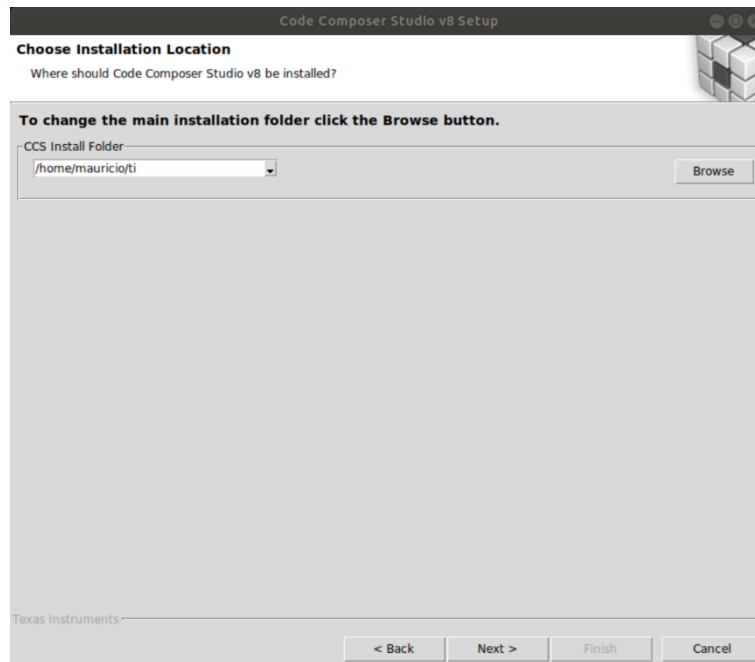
Code Composer Studio v8 Setup

Choose Installation Location

Where should Code Composer Studio v8 be installed?

To change the main installation folder click the Browse button.

CCS Install Folder

/home/mauricio/ti

Browse

Texas Instruments

< Back

Next >

Finish

Cancel